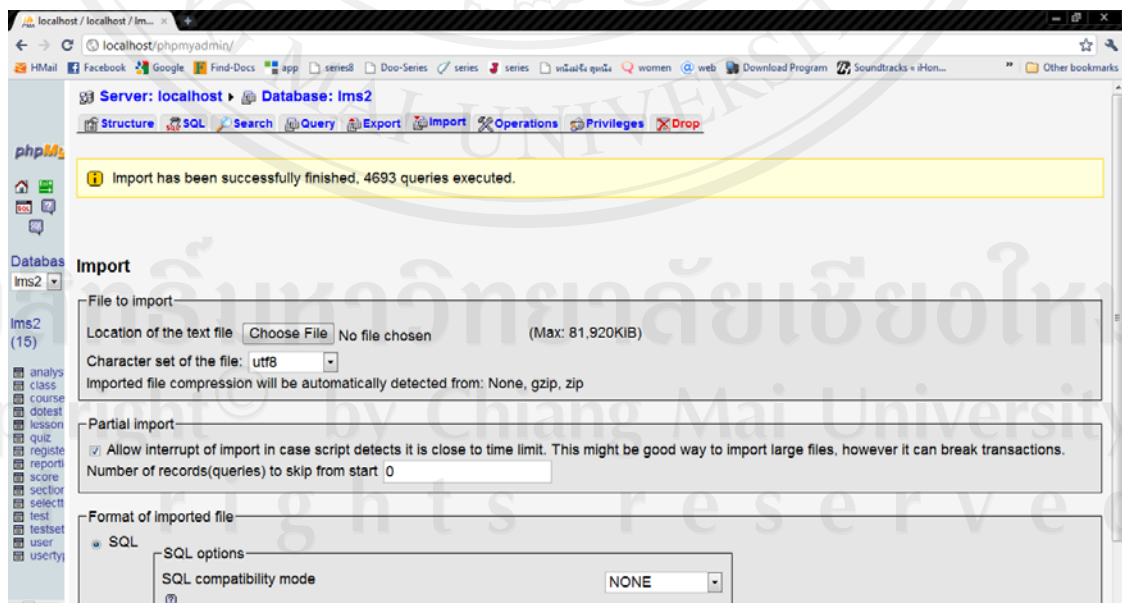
localhost / localhost / lm... ×

localhost/phpmyadmin/

HMail Facebook Google Find-Docs app series8 Doo-Series series series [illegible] women web Download Program Soundtracks » iHon... » Other bookmarks

phpMy

Databas
lms2

lms2 (15)

analys
class
course
dotest
lesson
quiz
registe
reporti
score
section
selectt
test
testset
user
usertyp

Server: localhost ▸ Database: lms2

Structure SQL Search Query Export Import Operations Privileges Drop

Import has been successfully finished, 4693 queries executed.

Import

File to import

Location of the text file Choose File No file chosen (Max: 81,920KiB)

Character set of the file: utf8

Imported file compression will be automatically detected from: None, gzip, zip

Partial import

Allow interrupt of import in case script detects it is close to time limit. This might be good way to import large files, however it can break transactions.

Number of records(queries) to skip from start 0

Format of imported file

SQL

SQL options

SQL compatibility mode NONE

ลิขสิทธิ์มหาวิทยาลัยเชียงใหม่
Copyright© by Chiang Mai University
All rights reserved